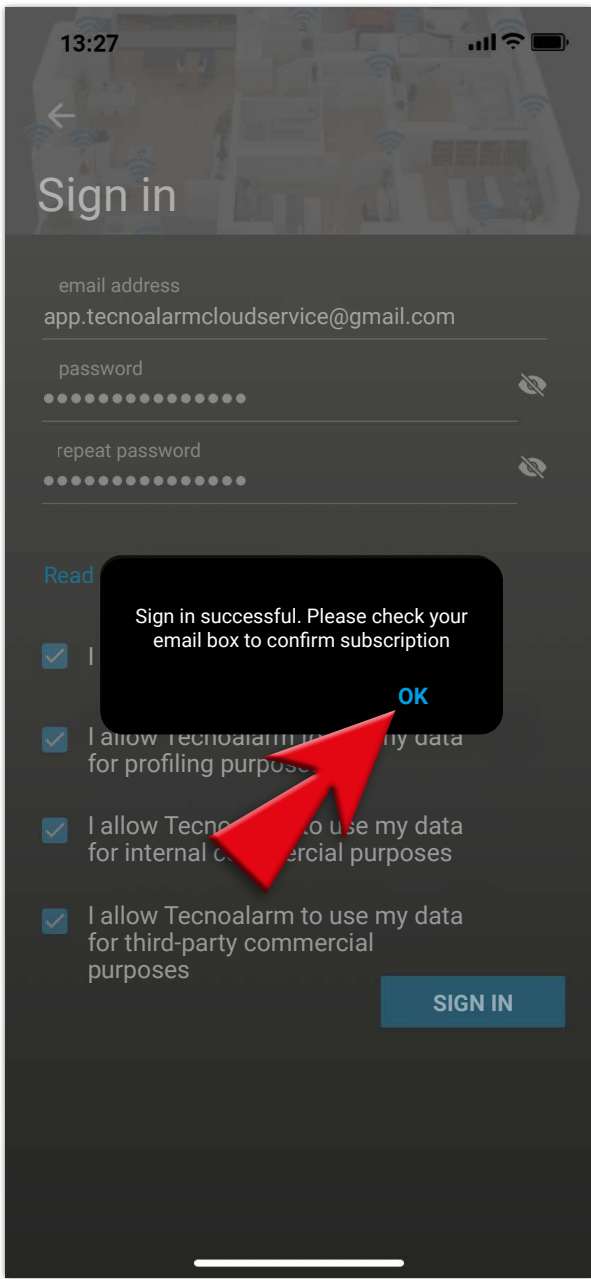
13:27

Sign in

email address
app.tecnoalarmcloudservice@gmail.com

password
●●●●●●●●●●●●●●●

repeat password
●●●●●●●●●●●●●●●

Read

Sign in successful. Please check your email box to confirm subscription

OK

I

I allow Tecnoalarm to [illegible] my data for profiling purpose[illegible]

I allow Tecno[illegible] to use my data for internal c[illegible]ercial purposes

I allow Tecnoalarm to use my data for third-party commercial purposes

SIGN IN